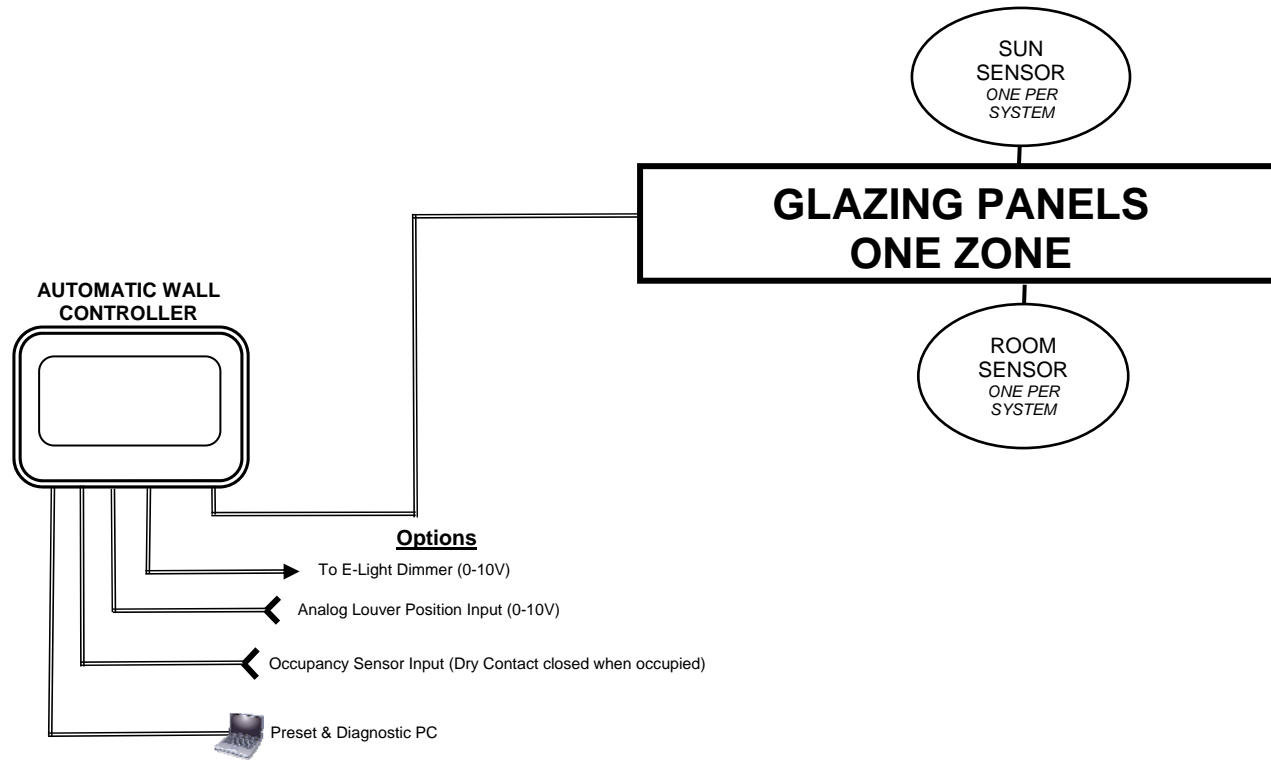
SUN SENSOR
ONE PER SYSTEM

GLAZING PANELS
ONE ZONE

AUTOMATIC WALL CONTROLLER

ROOM SENSOR
ONE PER SYSTEM

Options

To E-Light Dimmer (0-10V)

Analog Louver Position Input (0-10V)

Occupancy Sensor Input (Dry Contact closed when occupied)

Preset & Diagnostic PC